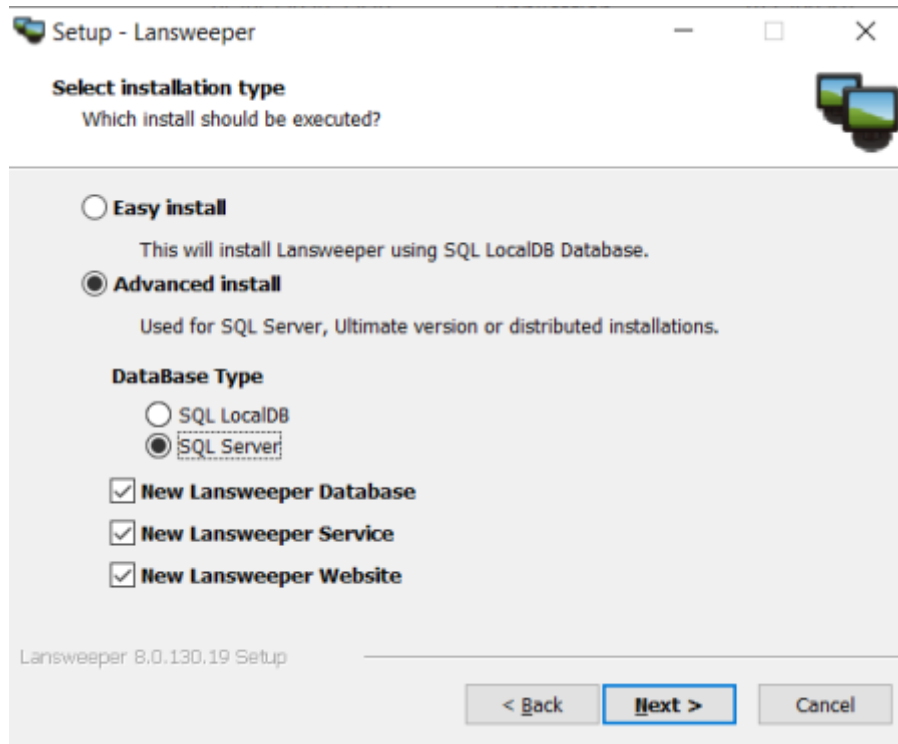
Setup - Lansweeper

Select installation type
Which install should be executed?

Easy install

This will install Lansweeper using SQL LocalDB Database.

Advanced install

Used for SQL Server, Ultimate version or distributed installations.

DataBase Type

SQL LocalDB
SQL Server

New Lansweeper Database
New Lansweeper Service
New Lansweeper Website

Lansweeper 8.0.130.19 Setup

< Back
Next >
Cancel